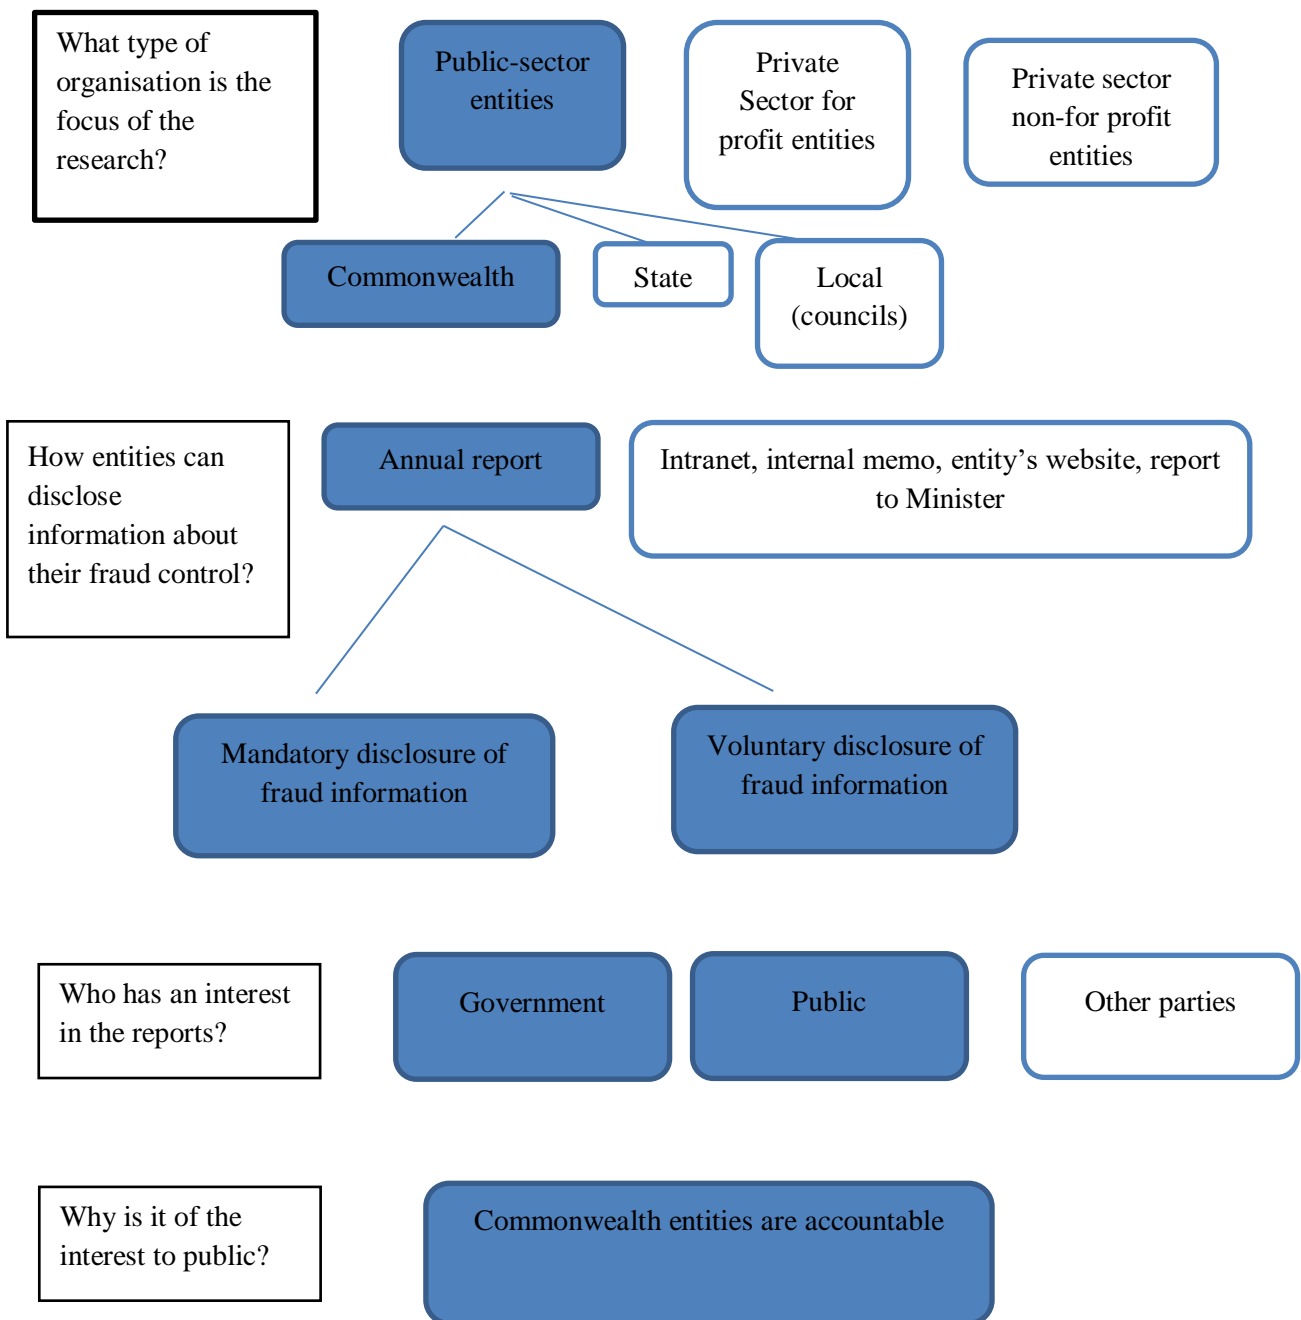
What type of organisation is the focus of the research?

Public-sector entities

Private Sector for profit entities

Private sector non-for profit entities

Commonwealth

State

Local (councils)

How entities can disclose information about their fraud control?

Annual report

Intranet, internal memo, entity’s website, report to Minister

Mandatory disclosure of fraud information

Voluntary disclosure of fraud information

Who has an interest in the reports?

Government

Public

Other parties

Why is it of the interest to public?

Commonwealth entities are accountable